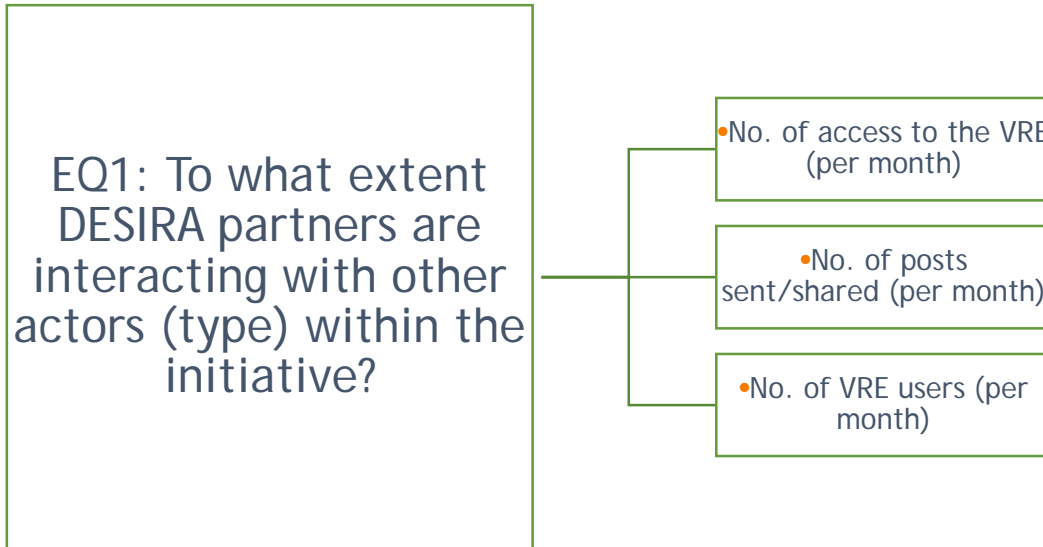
EQ1: To what extent DESIRA partners are interacting with other actors (type) within the initiative?

•No. of access to the VRE (per month)

•No. of posts sent/shared (per month)

•No. of VRE users (per month)